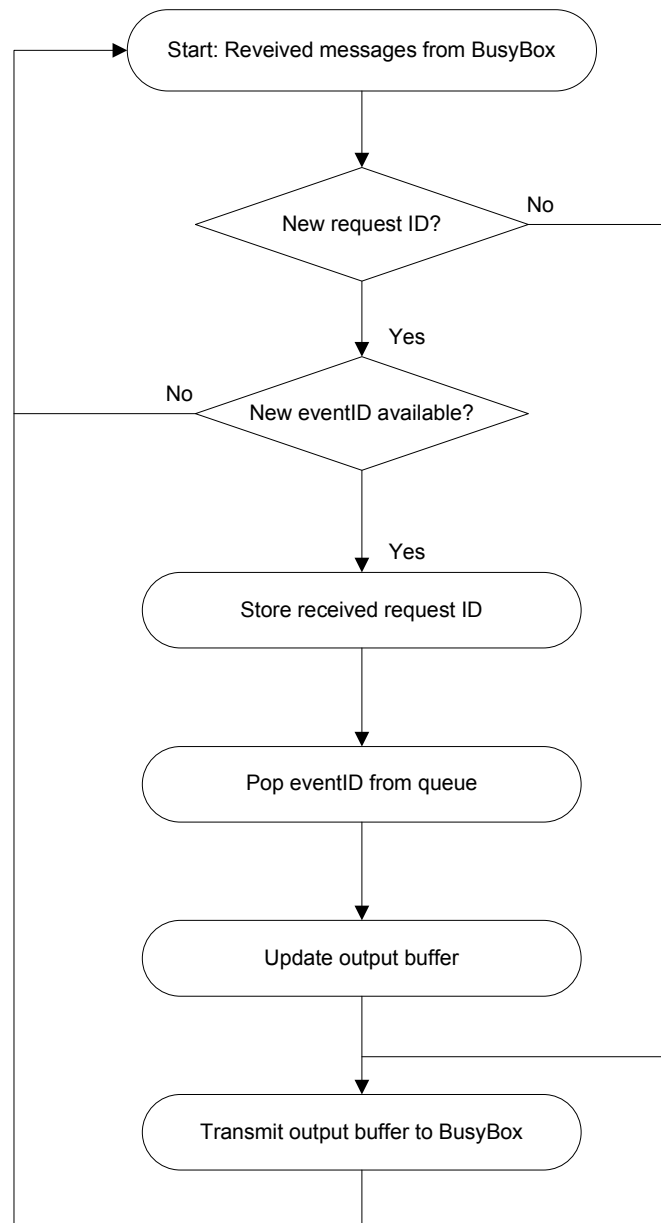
Start: Reveived messages from BusyBox

New request ID?

No

Yes

No

New eventID available?

Yes

Store received request ID

Pop eventID from queue

Update output buffer

Transmit output buffer to BusyBox